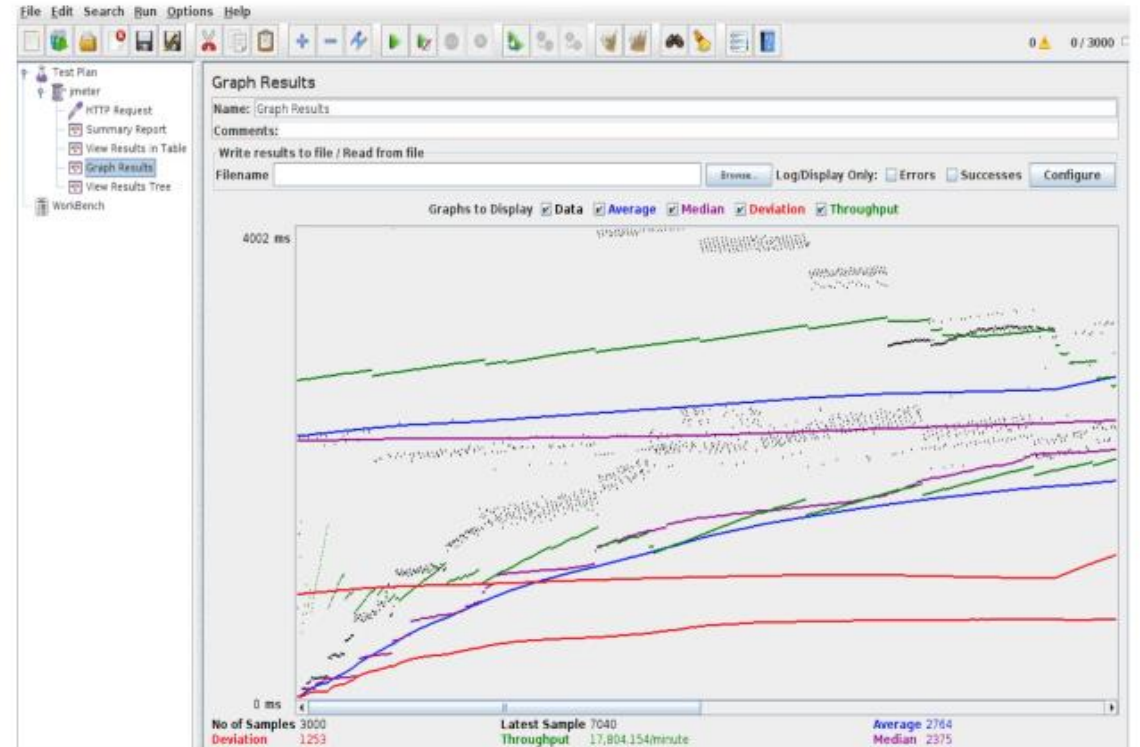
File Edit Search Run Options Help

0 ⚠ 0 / 3000

Test Plan
jmeter
HTTP Request
Summary Report
View Results in Table
Graph Results
View Results Tree
WorkBench

Graph Results

Name: Graph Results

Comments:

Write results to file / Read from file

Filename Browse... Log/Display Only: Errors Successes Configure

Graphs to Display Data Average Median Deviation Throughput

4002 ms

0 ms

No of Samples 3000
Deviation 1253

Latest Sample 7040
Throughput 17,804.154/minute

Average 2764
Median 2375